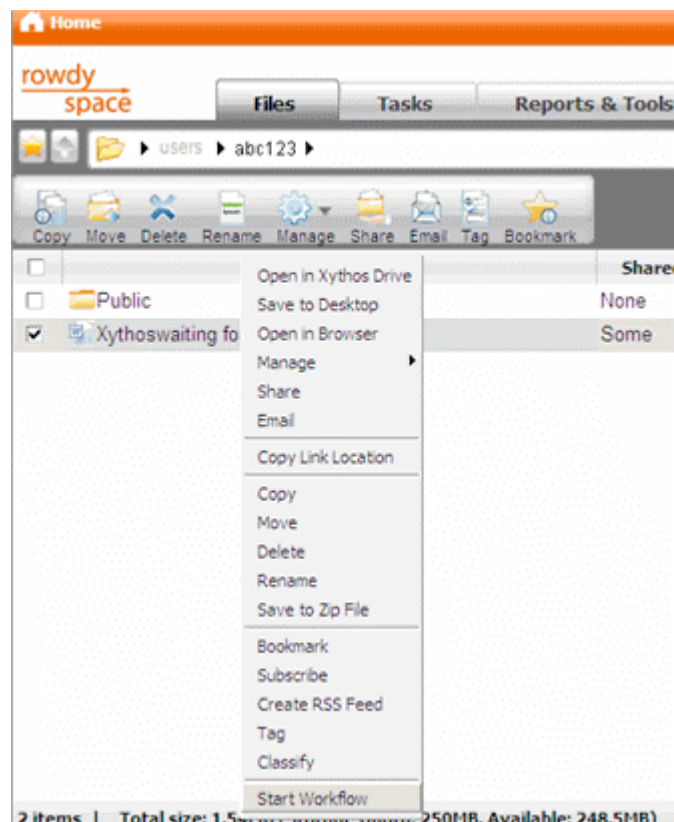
Home

rowdy space

Files
Tasks
Reports & Tools

users ▸ abc123 ▸

Copy Move Delete Rename Manage Share Email Tag Bookmark

Share

Public
None

Xythoswaiting fo
Some

Open in Xythos Drive
Save to Desktop
Open in Browser
Manage
Share
Email
Copy Link Location
Copy
Move
Delete
Rename
Save to Zip File
Bookmark
Subscribe
Create RSS Feed
Tag
Classify
Start Workflow

2 items | Total size: 1.5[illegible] 250MB, Available: 248.5MB)